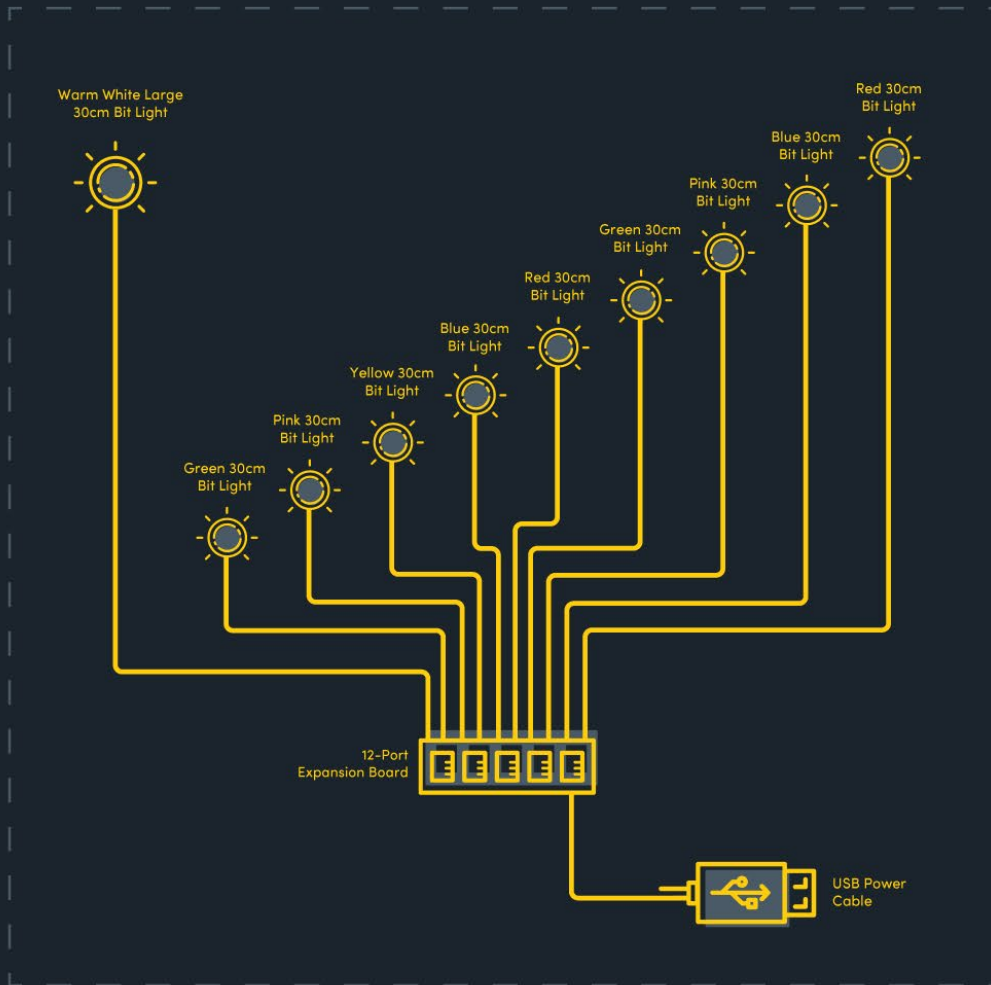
Warm White Large 30cm Bit Light

Red 30cm Bit Light

Blue 30cm Bit Light

Pink 30cm Bit Light

Green 30cm Bit Light

Red 30cm Bit Light

Blue 30cm Bit Light

Yellow 30cm Bit Light

Pink 30cm Bit Light

Green 30cm Bit Light

12-Port Expansion Board

USB Power Cable